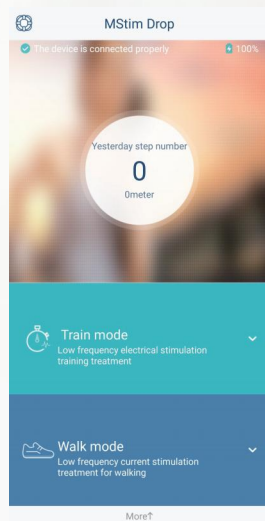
MStim Drop

The device is connected properly

100%

Yesterday step number

0

0meter

Train mode

Low frequency electrical stimulation training treatment

Walk mode

Low frequency current stimulation treatment for walking

More↑